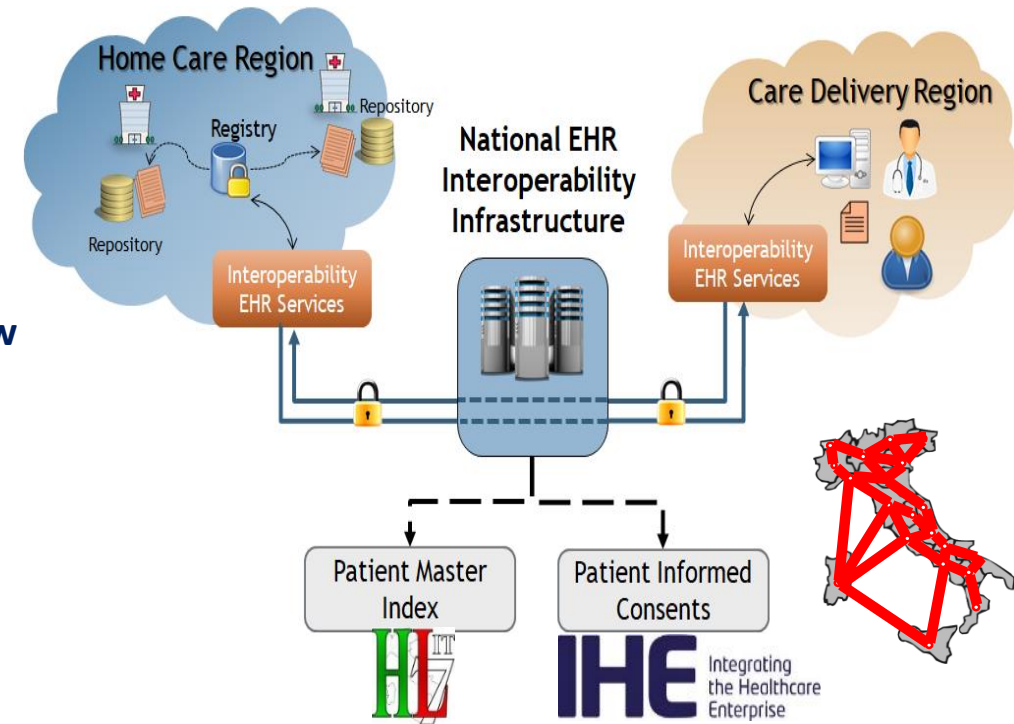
Home Care Region

Registry

Repository

Repository

Interoperability EHR Services

National EHR Interoperability Infrastructure

Care Delivery Region

Interoperability EHR Services

w

Patient Master Index

Patient Informed Consents

HL7 IT

IHE Integrating the Healthcare Enterprise